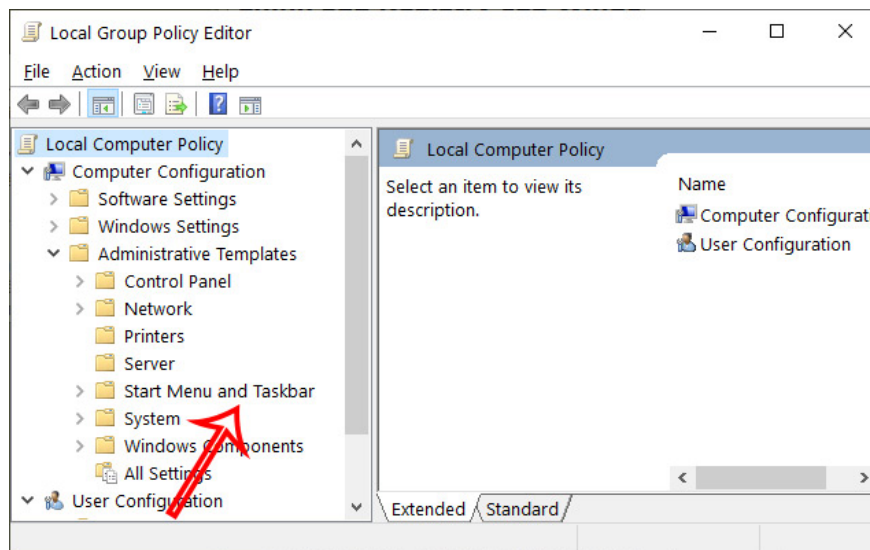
Local Group Policy Editor

File Action View Help

Local Computer Policy
Computer Configuration
Software Settings
Windows Settings
Administrative Templates
Control Panel
Network
Printers
Server
Start Menu and Taskbar
System
Windows Components
All Settings
User Configuration

Local Computer Policy

Select an item to view its description.

Name
Computer Configurati
User Configuration

Extended
Standard